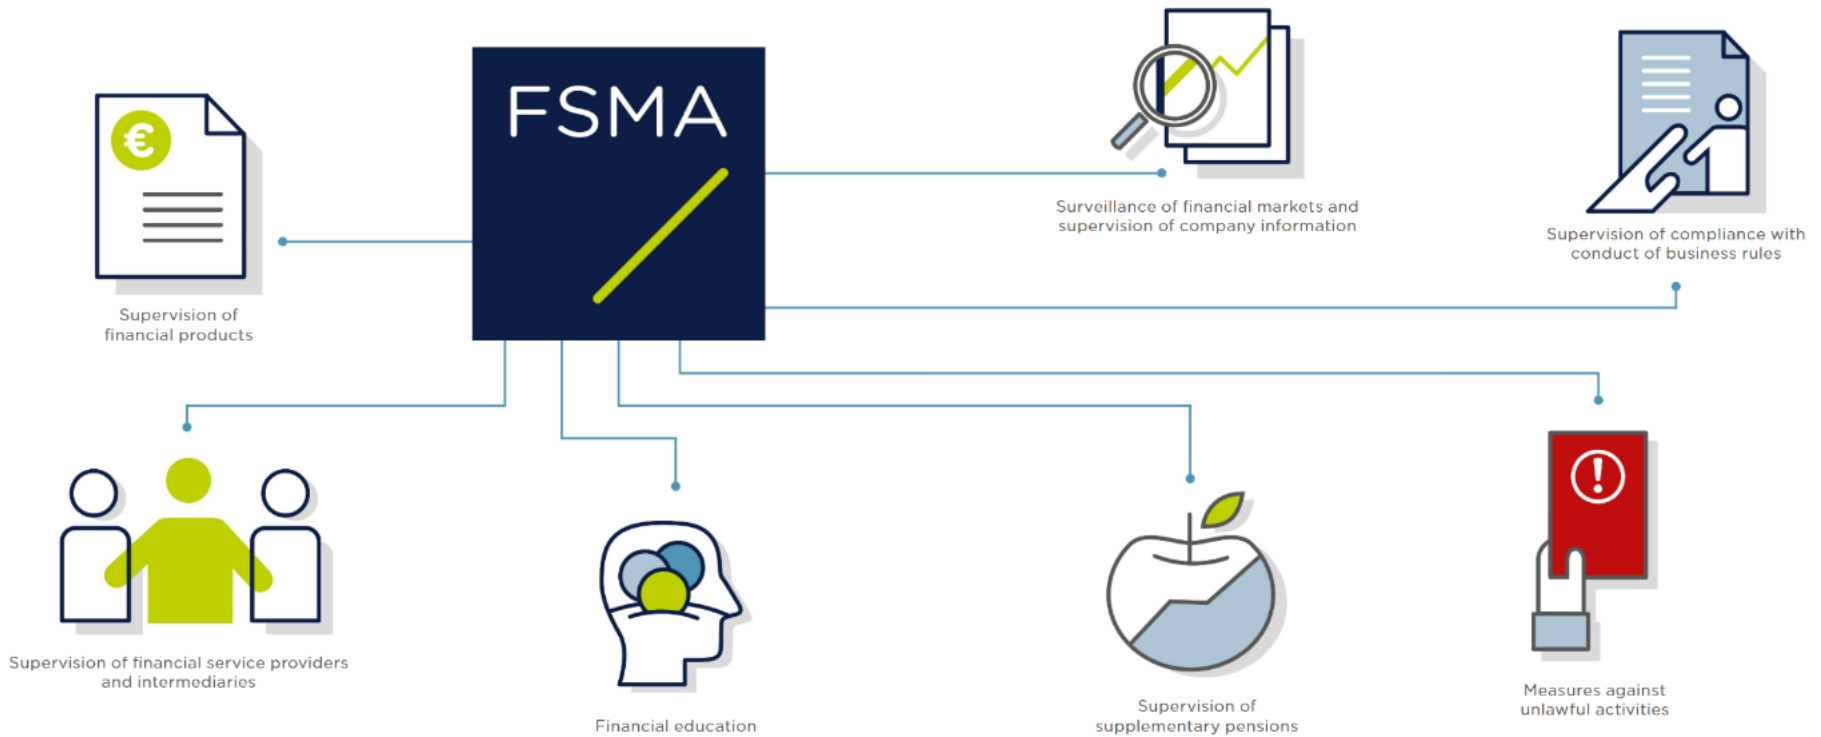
FSMA

Surveillance of financial markets and supervision of company information

Supervision of compliance with conduct of business rules

Supervision of financial products

Supervision of financial service providers and intermediaries

Financial education

Supervision of supplementary pensions

Measures against unlawful activities